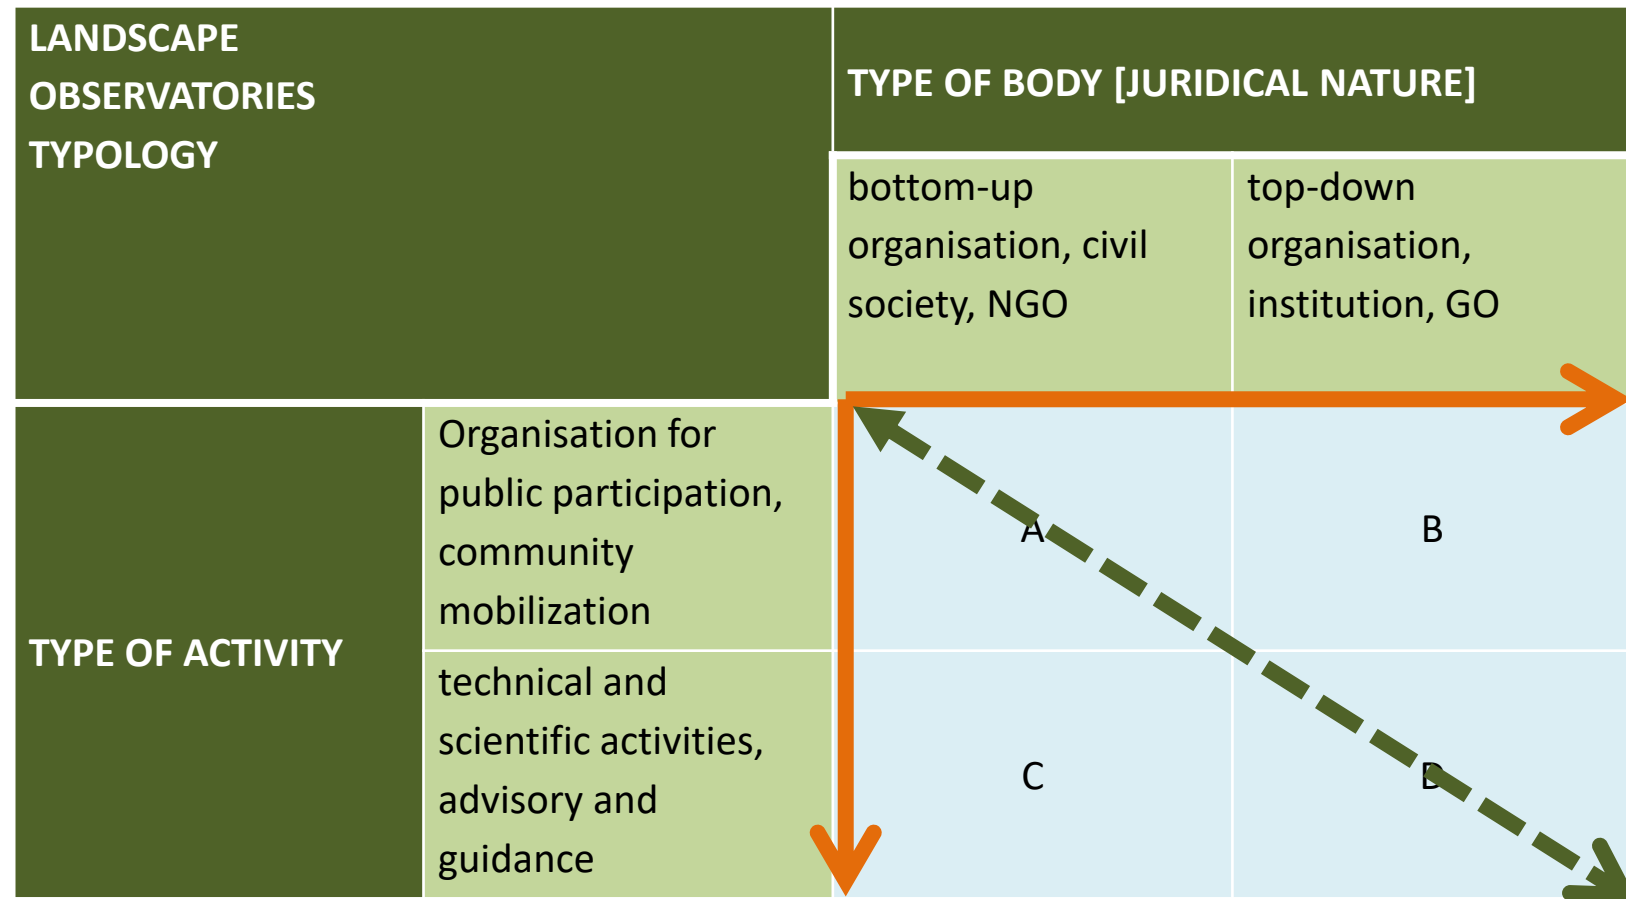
| LANDSCAPE OBSERVATORIES TYPOLOGY | | TYPE OF BODY [JURIDICAL NATURE] | |
|---|---|---|---|
| | | bottom-up organisation, civil society, NGO | top-down organisation, institution, GO |
| TYPE OF ACTIVITY | Organisation for public participation, community mobilization | A | B |
| | technical and scientific activities, advisory and guidance | C | D |